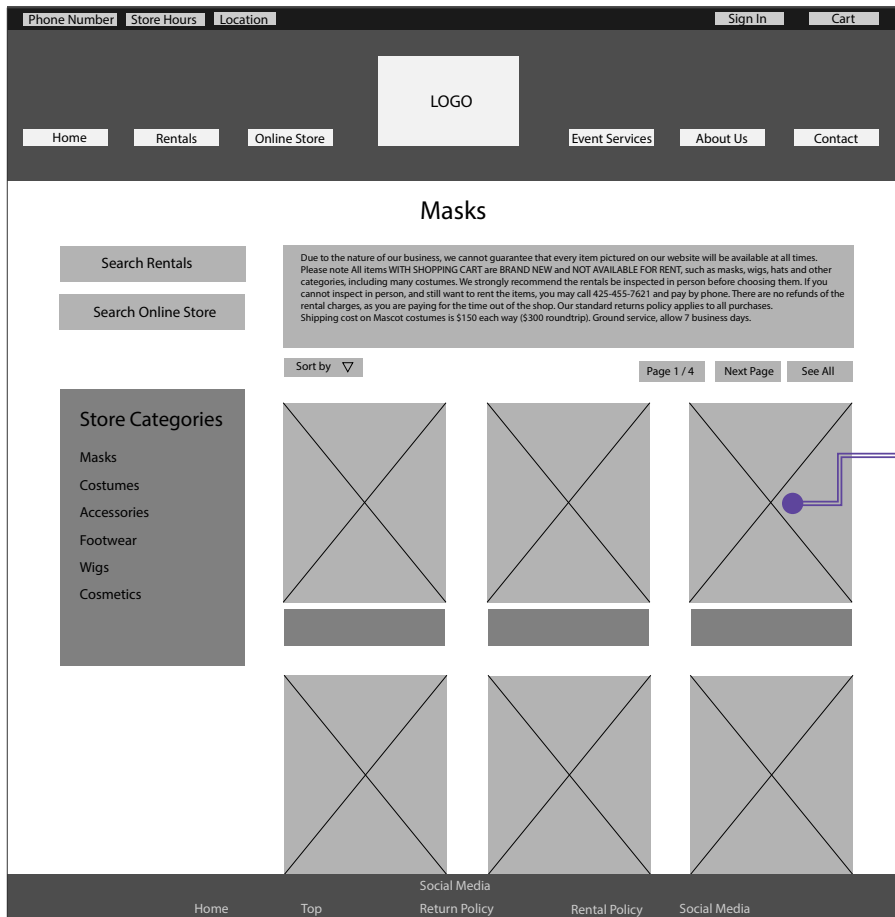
Phone Number Store Hours Location

Sign In Cart

LOGO

Home Rentals Online Store

Event Services About Us Contact

Masks

Search Rentals

Search Online Store

Due to the nature of our business, we cannot guarantee that every item pictured on our website will be available at all times. Please note All items WITH SHOPPING CART are BRAND NEW and NOT AVAILABLE FOR RENT, such as masks, wigs, hats and other categories, including many costumes. We strongly recommend the rentals be inspected in person before choosing them. If you cannot inspect in person, and still want to rent the items, you may call 425-455-7621 and pay by phone. There are no refunds of the rental charges, as you are paying for the time out of the shop. Our standard returns policy applies to all purchases.
Shipping cost on Mascot costumes is $150 each way ($300 roundtrip). Ground service, allow 7 business days.

Sort by

Page 1 / 4 Next Page See All

Store Categories

Masks
Costumes
Accessories
Footwear
Wigs
Cosmetics

Social Media

Home Top Return Policy Rental Policy Social Media